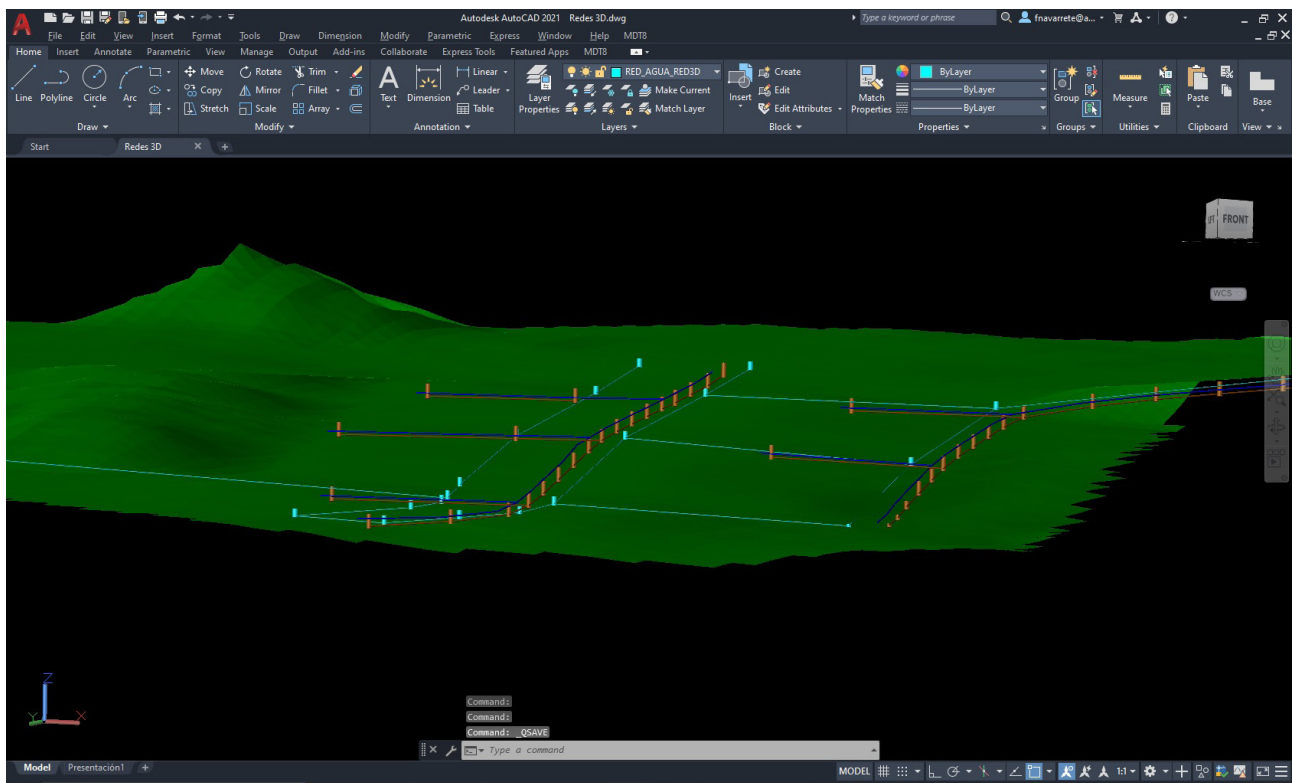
Autodesk AutoCAD 2021 Redes 3D.dwg

Type a keyword or phrase

fnavarrete@a...

File Edit View Insert Format Tools Draw Dimension Modify Parametric Express Window Help MDT8

Home Insert Annotate Parametric View Manage Output Add-ins Collaborate Express Tools Featured Apps MDT8

Line Polyline Circle Arc

Draw

Move Rotate Trim Copy Mirror Fillet Stretch Scale Array

Modify

Text Dimension Linear Leader Table

Annotation

Layer Properties RED_AGUA_RED3D Make Current Match Layer

Layers

Insert Create Edit Edit Attributes

Block

Match Properties ByLayer ByLayer ByLayer

Properties

Group

Groups

Measure

Utilities

Paste

Clipboard

Base

View

Start Redes 3D

FRONT

WCS

Command:
Command:
Command: _QSAVE

Type a command

Model Presentación1

MODEL 1:1